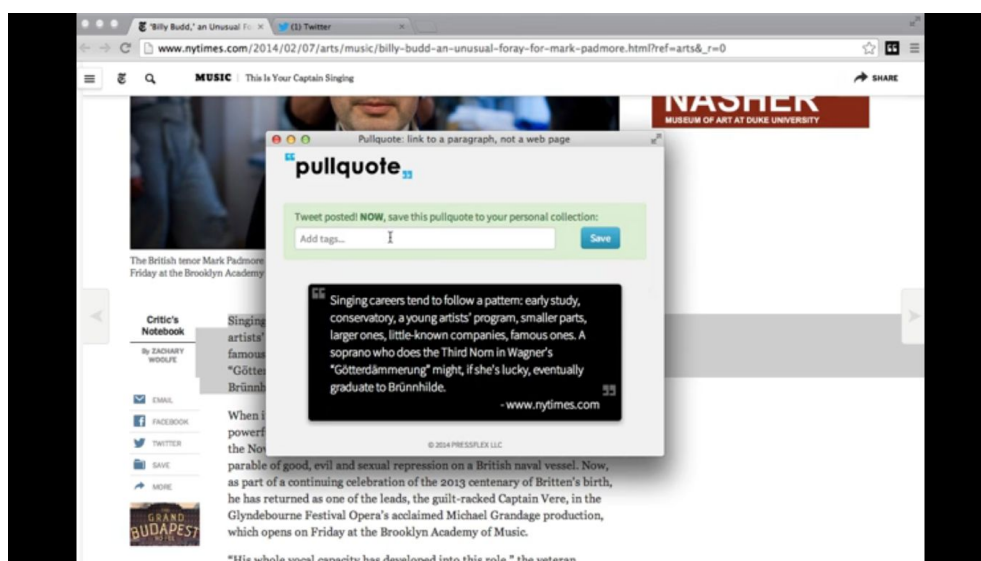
'Billy Budd,' an Unusual Fo ×
(1) Twitter ×
www.nytimes.com/2014/02/07/arts/music/billy-budd-an-unusual-foray-for-mark-padmore.html?ref=arts&_r=0

MUSIC | This Is Your Captain Singing
SHARE

NASHER
MUSEUM OF ART AT DUKE UNIVERSITY

The British tenor Mark Padmore
Friday at the Brooklyn Academy

Critic's Notebook
By ZACHARY WOOLFE

EMAIL
FACEBOOK
TWITTER
SAVE
MORE

GRAND BUDAPEST HOTEL

Singing
artists'
famous
"Götter
Brünnh

When i
powerf
the Nov
parable of good, evil and sexual repression on a British naval vessel. Now, as part of a continuing celebration of the 2013 centenary of Britten's birth, he has returned as one of the leads, the guilt-racked Captain Vere, in the Glyndebourne Festival Opera's acclaimed Michael Grandage production, which opens on Friday at the Brooklyn Academy of Music.

"His whole vocal capacity has developed into this role," the veteran

Pullquote: link to a paragraph, not a web page

pullquote

Tweet posted! NOW, save this pullquote to your personal collection:
Add tags...
Save

Singing careers tend to follow a pattern: early study, conservatory, a young artists' program, smaller parts, larger ones, little-known companies, famous ones. A soprano who does the Third Norn in Wagner's "Götterdämmerung" might, if she's lucky, eventually graduate to Brünnhilde.
- www.nytimes.com

© 2014 PRESSFLEX LLC